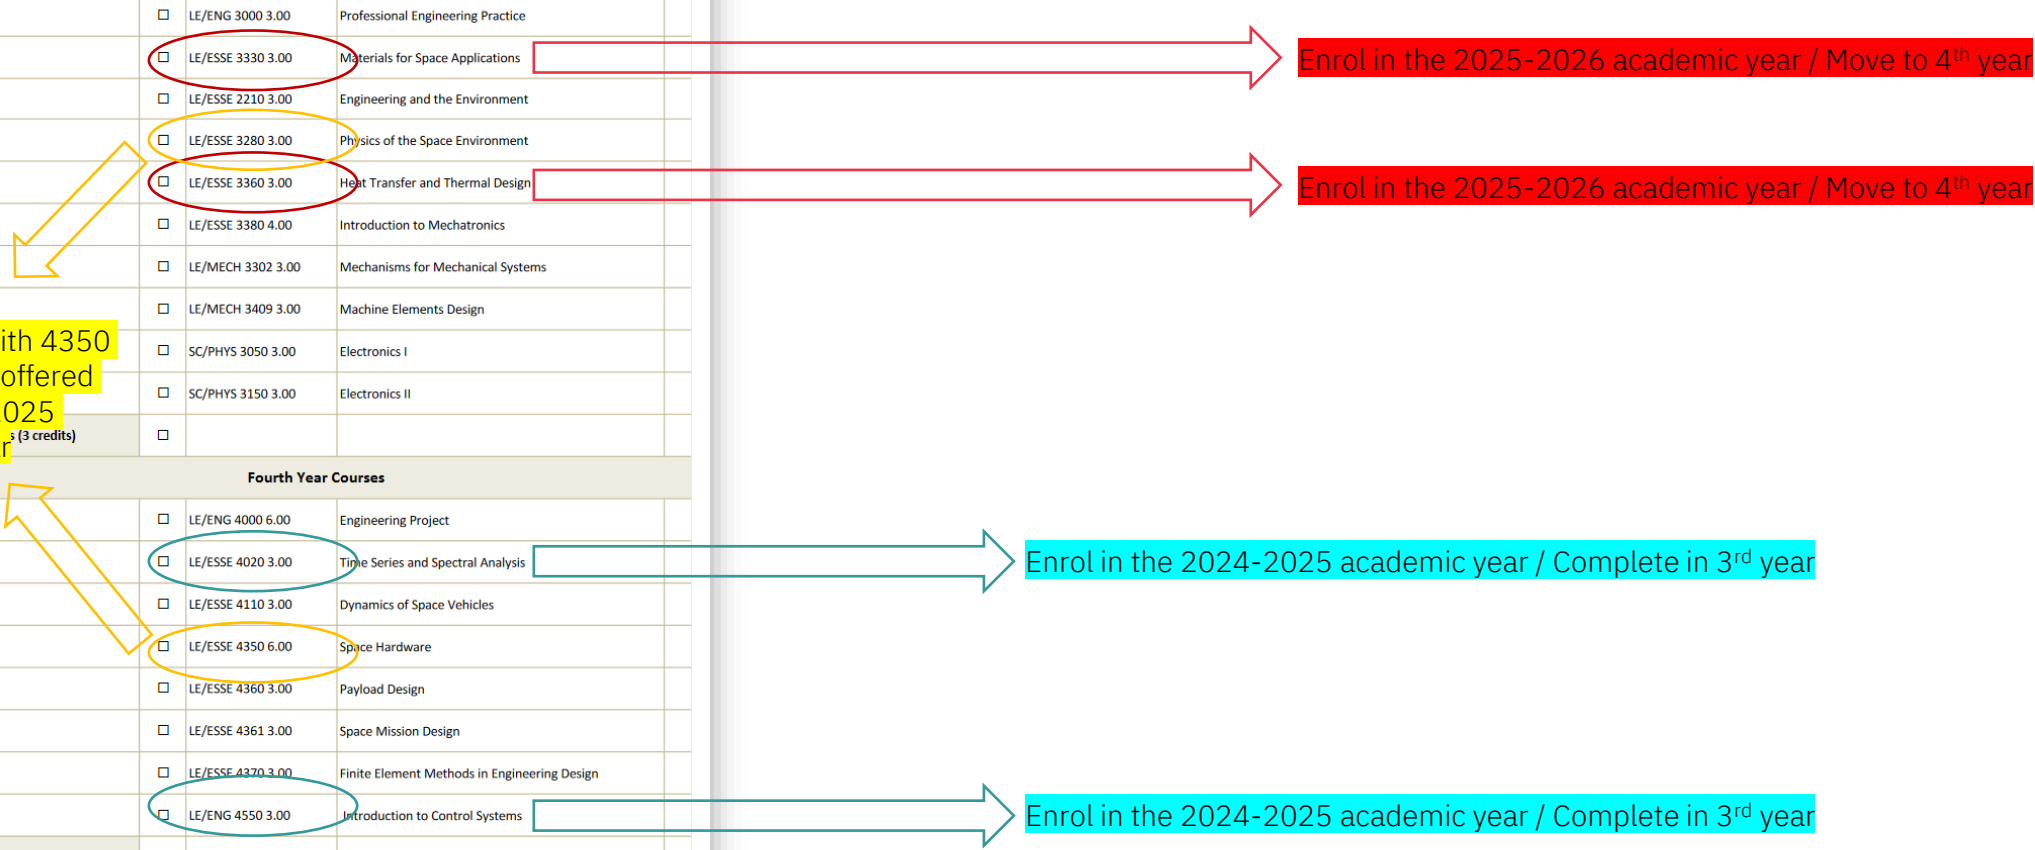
| | | |
|---|---|---|
| ☐ | LE/ENG 3000 3.00 | Professional Engineering Practice |
| ☐ | LE/ESSE 3330 3.00 | Materials for Space Applications |
| ☐ | LE/ESSE 2210 3.00 | Engineering and the Environment |
| ☐ | LE/ESSE 3280 3.00 | Physics of the Space Environment |
| ☐ | LE/ESSE 3360 3.00 | Heat Transfer and Thermal Design |
| ☐ | LE/ESSE 3380 4.00 | Introduction to Mechatronics |
| ☐ | LE/MECH 3302 3.00 | Mechanisms for Mechanical Systems |
| ☐ | LE/MECH 3409 3.00 | Machine Elements Design |
| ☐ | SC/PHYS 3050 3.00 | Electronics I |
| ☐ | SC/PHYS 3150 3.00 | Electronics II |
| s (3 credits) ☐ | | |

Enrol in the 2025-2026 academic year / Move to 4$^{th}$ year

Enrol in the 2025-2026 academic year / Move to 4$^{th}$ year

ith 4350 offered 025 r

Fourth Year Courses

| | | |
|---|---|---|
| ☐ | LE/ENG 4000 6.00 | Engineering Project |
| ☐ | LE/ESSE 4020 3.00 | Time Series and Spectral Analysis |
| ☐ | LE/ESSE 4110 3.00 | Dynamics of Space Vehicles |
| ☐ | LE/ESSE 4350 6.00 | Space Hardware |
| ☐ | LE/ESSE 4360 3.00 | Payload Design |
| ☐ | LE/ESSE 4361 3.00 | Space Mission Design |
| ☐ | LE/ESSE 4370 3.00 | Finite Element Methods in Engineering Design |
| ☐ | LE/ENG 4550 3.00 | Introduction to Control Systems |

Enrol in the 2024-2025 academic year / Complete in 3$^{rd}$ year

Enrol in the 2024-2025 academic year / Complete in 3$^{rd}$ year